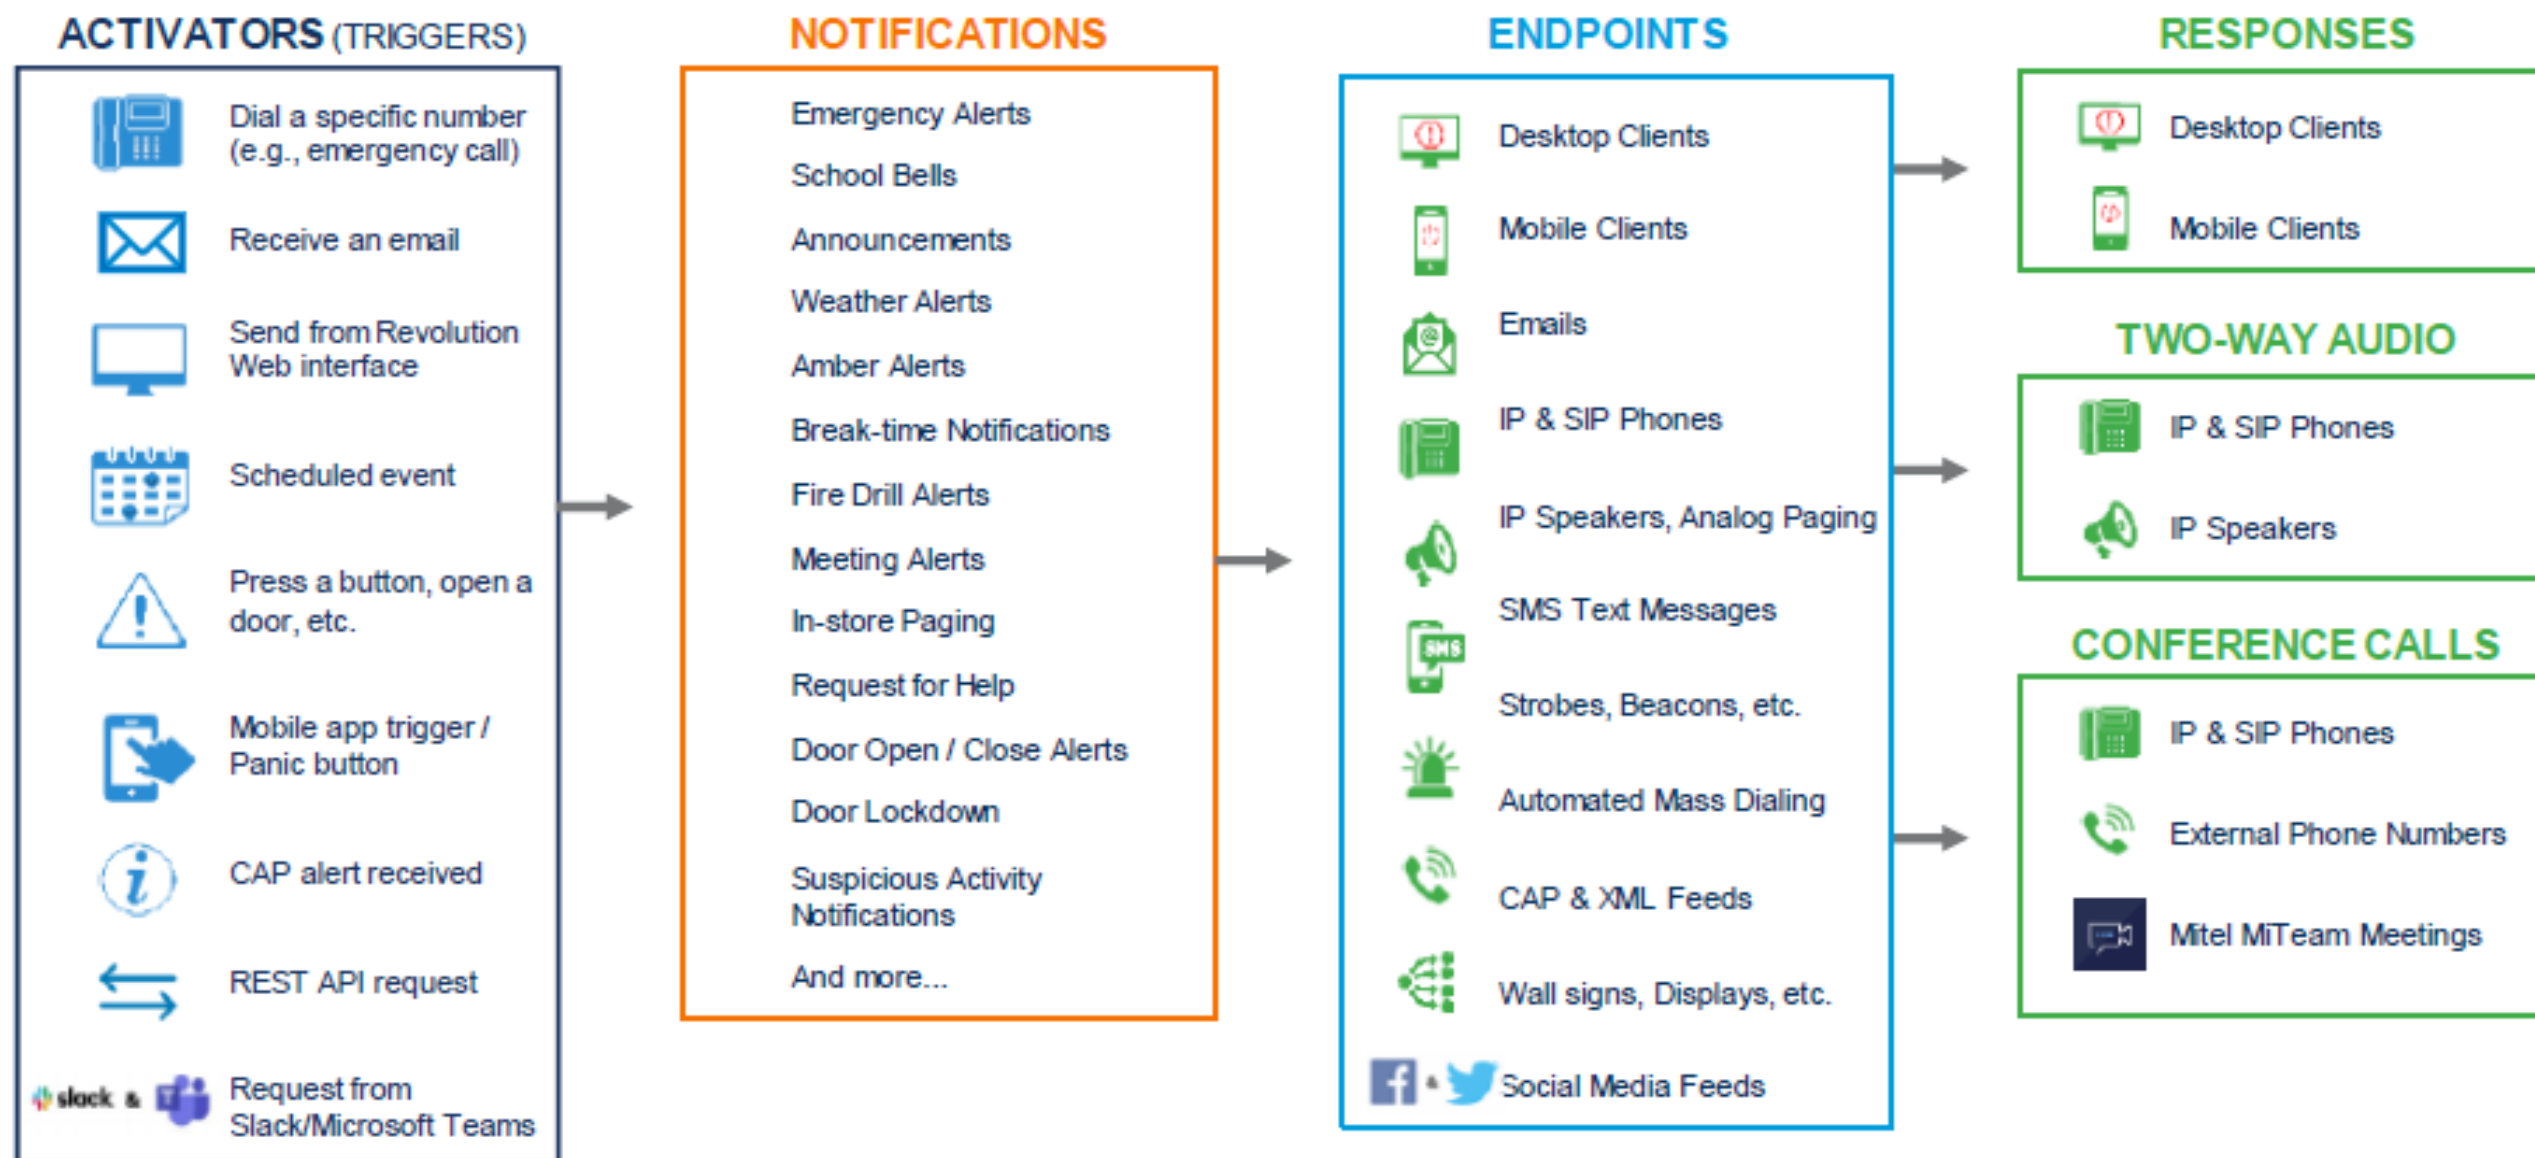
ACTIVATORS (TRIGGERS)

Dial a specific number (e.g., emergency call)

Receive an email

Send from Revolution Web interface

Scheduled event

Press a button, open a door, etc.

Mobile app trigger / Panic button

CAP alert received

REST API request

slack & Request from Slack/Microsoft Teams

NOTIFICATIONS

Emergency Alerts

School Bells

Announcements

Weather Alerts

Amber Alerts

Break-time Notifications

Fire Drill Alerts

Meeting Alerts

In-store Paging

Request for Help

Door Open / Close Alerts

Door Lockdown

Suspicious Activity Notifications

And more...

ENDPOINTS

Desktop Clients

Mobile Clients

Emails

IP & SIP Phones

IP Speakers, Analog Paging

SMS Text Messages

Strobes, Beacons, etc.

Automated Mass Dialing

CAP & XML Feeds

Wall signs, Displays, etc.

Social Media Feeds

RESPONSES

Desktop Clients

Mobile Clients

TWO-WAY AUDIO

IP & SIP Phones

IP Speakers

CONFERENCE CALLS

IP & SIP Phones

External Phone Numbers

Mitel MiTeam Meetings